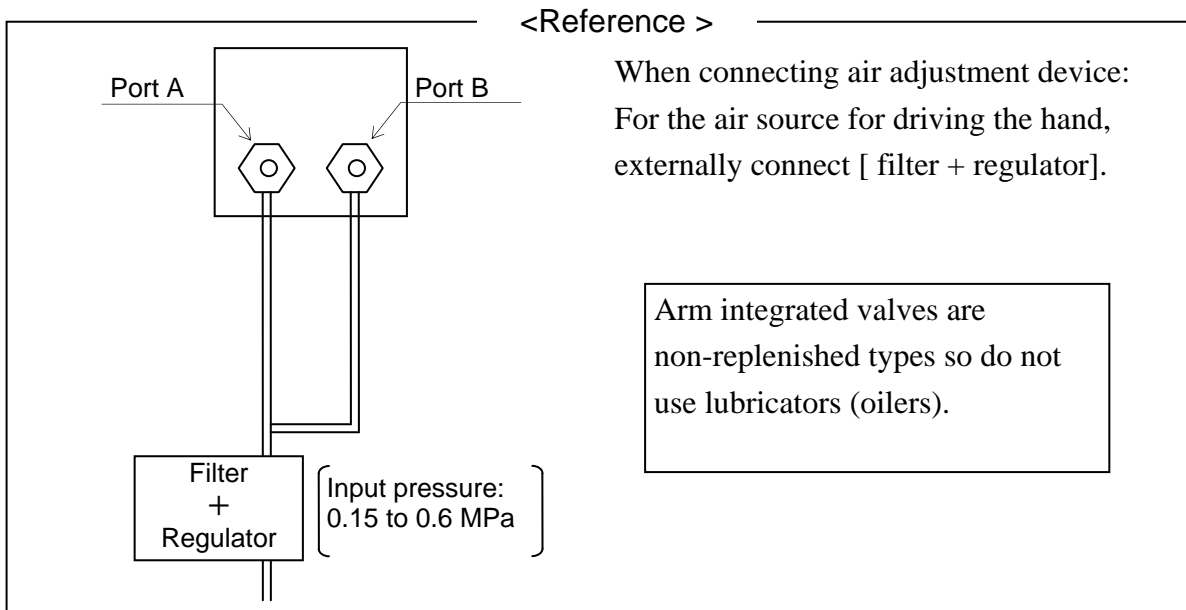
<Reference >

Port A

Port B

When connecting air adjustment device:
For the air source for driving the hand, externally connect [ filter + regulator].

Arm integrated valves are non-replenished types so do not use lubricators (oilers).

Filter
+
Regulator

Input pressure:
0.15 to 0.6 MPa